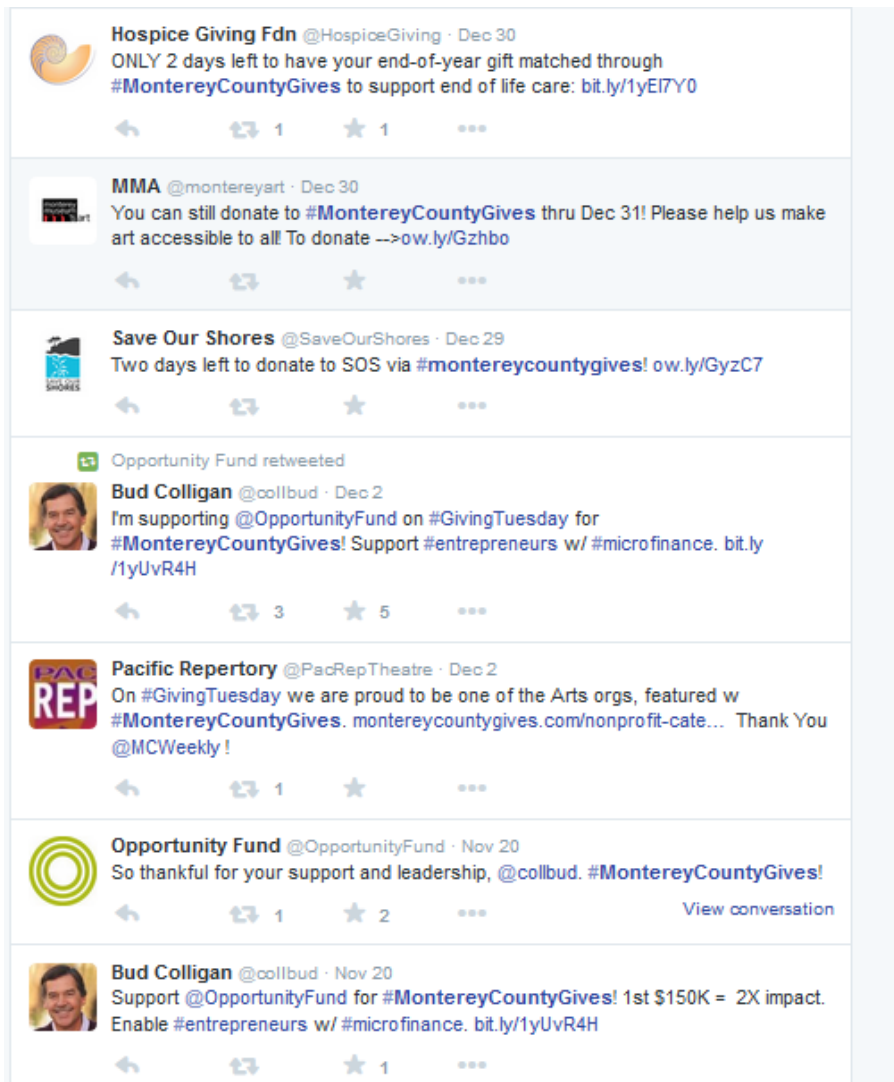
Hospice Giving Fdn @HospiceGiving · Dec 30
ONLY 2 days left to have your end-of-year gift matched through #MontereyCountyGives to support end of life care: bit.ly/1yEI7Y0

1 1

MMA @montereyart · Dec 30
You can still donate to #MontereyCountyGives thru Dec 31! Please help us make art accessible to all! To donate -->ow.ly/Gzhbo

Save Our Shores @SaveOurShores · Dec 29
Two days left to donate to SOS via #montereycountygives! ow.ly/GyzC7

Opportunity Fund retweeted
Bud Colligan @collbud · Dec 2
I'm supporting @OpportunityFund on #GivingTuesday for #MontereyCountyGives! Support #entrepreneurs w/ #microfinance. bit.ly/1yUvR4H

3 5

Pacific Repertory @PacRepTheatre · Dec 2
On #GivingTuesday we are proud to be one of the Arts orgs, featured w #MontereyCountyGives. montereycountygives.com/nonprofit-cate... Thank You @MCWeekly !

1

Opportunity Fund @OpportunityFund · Nov 20
So thankful for your support and leadership, @collbud. #MontereyCountyGives!

1 2
View conversation

Bud Colligan @collbud · Nov 20
Support @OpportunityFund for #MontereyCountyGives! 1st $150K = 2X impact. Enable #entrepreneurs w/ #microfinance. bit.ly/1yUvR4H

1